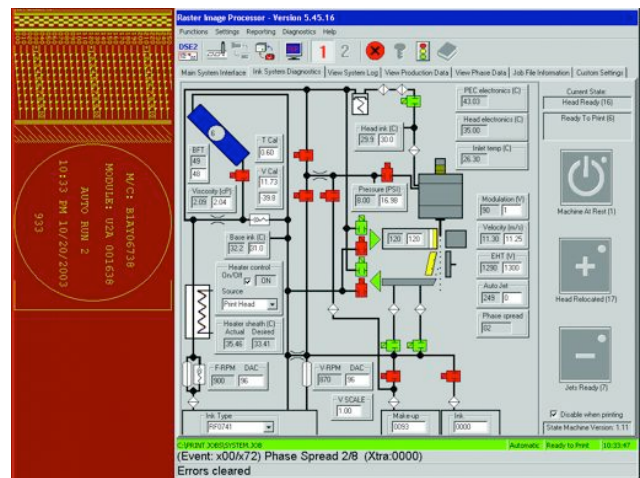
M/C: B1AY06738
MODULE: U2A 001638
AUTO RUN 2
10:33 PM 10/20/2003
933

Raster Image Processor - Version 5.45.16
Functions Settings Reporting Diagnostics Help
DSE2
1 2
Main System Interface | Ink System Diagnostics | View System Log | View Production Data | View Phase Data | Job File Information | Custom Settings

BFT
49
48
T Cal
0.60
V Cal
11.73
39.0
Viscosity (cP)
2.09 2.04
Head ink (C)
29.9 30.0
PEC electronics (C)
43.03
Head electronics (C)
35.00
Inlet temp (C)
26.30
Pressure (PSI)
8.00 16.98
Base ink (C)
32.2 31.0
Heater control On/Off
ON
Source
Print Head
Heater sheath (C)
Actual Desired
35.46 33.41
120 120
Modulation (V)
90 1
Velocity (m/s)
11.30 11.25
EHT (V)
1290 1300
Auto Jet
249 0
Phase spread
02
F-RPM DAC
900 96
V-RPM DAC
670 96
V SCALE
1.00
Ink Type
RF0741
Make-up
0093
Ink
0000

Current State:
Head Ready (16)
Ready To Print (6)
Machine At Rest (1)
Head Relocated (17)
Jets Ready (7)
Disable when printing
State Machine Version: 1.11

C:\PRINT JOBS\SYSTEM.JOB Automatic Ready to Print 10:33:47
(Event: x00/x72) Phase Spread 2/8 (Xtra:0000)
Errors cleared